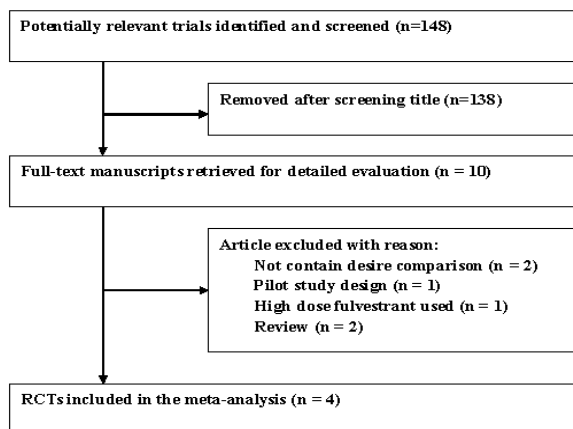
Potentially relevant trials identified and screened (n=148)

Removed after screening title (n=138)

Full-text manuscripts retrieved for detailed evaluation (n = 10)

Article excluded with reason:
Not contain desire comparison (n = 2)
Pilot study design (n = 1)
High dose fulvestrant used (n = 1)
Review (n = 2)

RCTs included in the meta-analysis (n = 4)